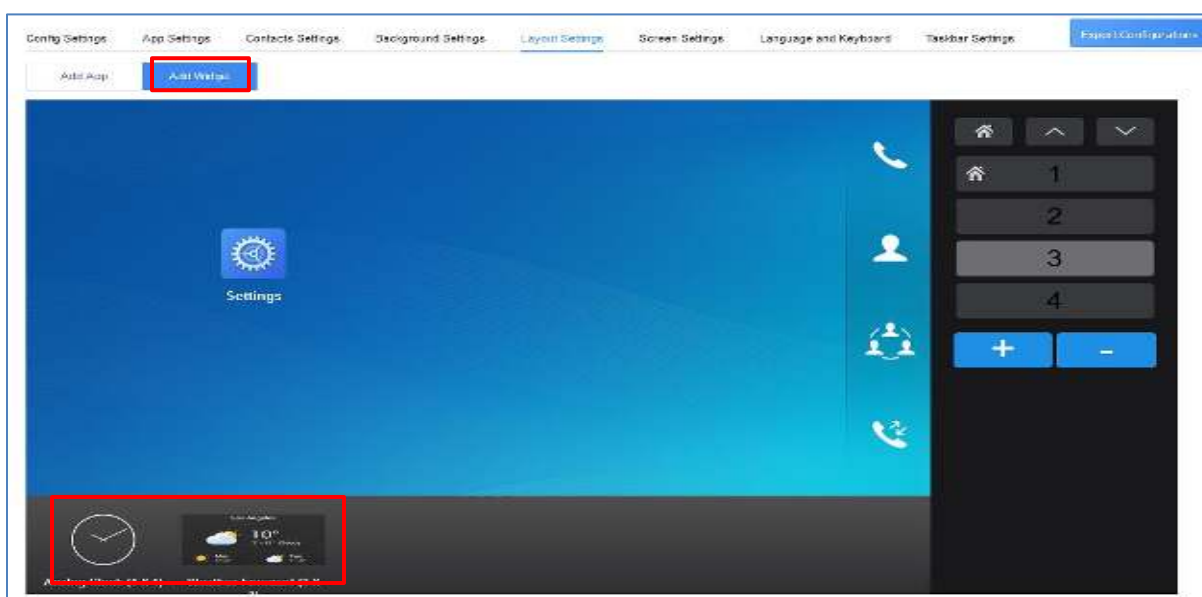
Config Settings App Settings Contacts Settings Background Settings Layout Settings Screen Settings Language and Keyboard Taskbar Settings Export Configuration

Add App Add Widget

Settings

1
2
3
4
+ -

Los Angeles
10°

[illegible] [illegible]